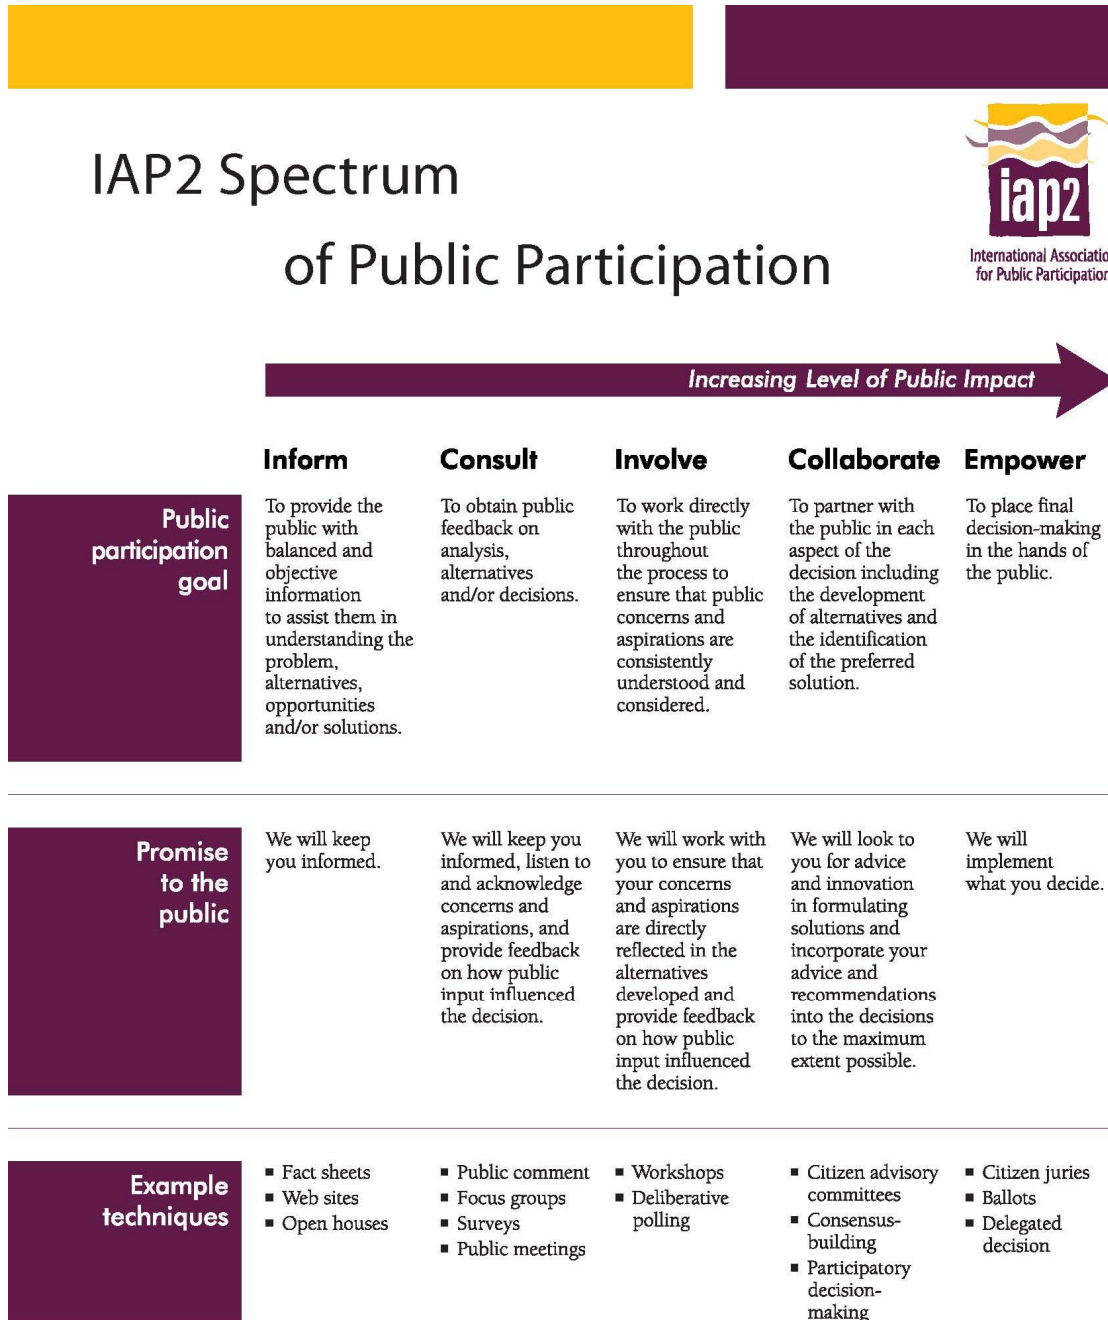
IAP2 Spectrum

of Public Participation

iap2

International Associatio
for Public Participatior

Increasing Level of Public Impact

| | Inform | Consult | Involve | Collaborate | Empower |
|---|---|---|---|---|---|
| Public participation goal | To provide the public with balanced and objective information to assist them in understanding the problem, alternatives, opportunities and/or solutions. | To obtain public feedback on analysis, alternatives and/or decisions. | To work directly with the public throughout the process to ensure that public concerns and aspirations are consistently understood and considered. | To partner with the public in each aspect of the decision including the development of alternatives and the identification of the preferred solution. | To place final decision-making in the hands of the public. |
| Promise to the public | We will keep you informed. | We will keep you informed, listen to and acknowledge concerns and aspirations, and provide feedback on how public input influenced the decision. | We will work with you to ensure that your concerns and aspirations are directly reflected in the alternatives developed and provide feedback on how public input influenced the decision. | We will look to you for advice and innovation in formulating solutions and incorporate your advice and recommendations into the decisions to the maximum extent possible. | We will implement what you decide. |
| Example techniques | ▪ Fact sheets ▪ Web sites ▪ Open houses | ▪ Public comment ▪ Focus groups ▪ Surveys ▪ Public meetings | ▪ Workshops ▪ Deliberative polling | ▪ Citizen advisory committees ▪ Consensus-building ▪ Participatory decision-making | ▪ Citizen juries ▪ Ballots ▪ Delegated decision |